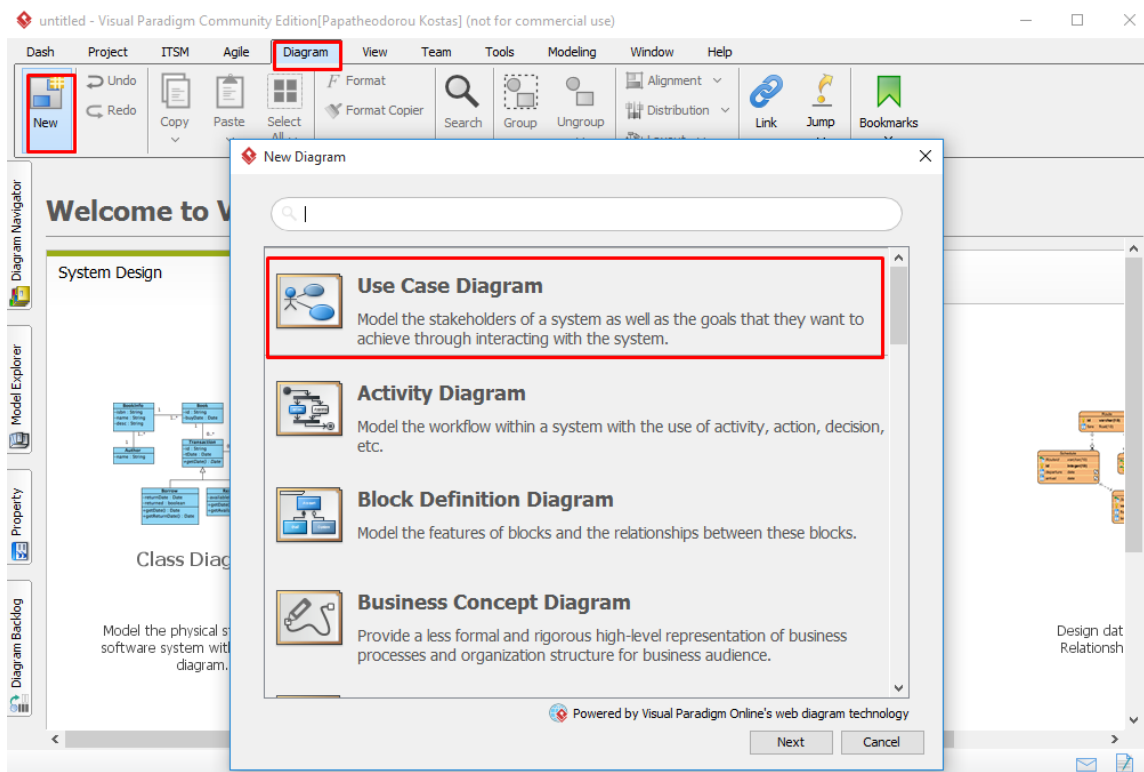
untitled - Visual Paradigm Community Edition[Papatheodorou Kostas] (not for commercial use)

Dash Project ITSM Agile Diagram View Team Tools Modeling Window Help

New Undo Redo Copy Paste Select All Format Format Copier Search Group Ungroup Alignment Distribution Link Jump Bookmarks

Diagram Navigator
Model Explorer
Property
Diagram Backlog

Welcome to V

System Design

Class Diag

Model the physical s software system wit diagram.

Design dat Relationsh

New Diagram

Use Case Diagram
Model the stakeholders of a system as well as the goals that they want to achieve through interacting with the system.

Activity Diagram
Model the workflow within a system with the use of activity, action, decision, etc.

Block Definition Diagram
Model the features of blocks and the relationships between these blocks.

Business Concept Diagram
Provide a less formal and rigorous high-level representation of business processes and organization structure for business audience.

Powered by Visual Paradigm Online's web diagram technology

Next Cancel